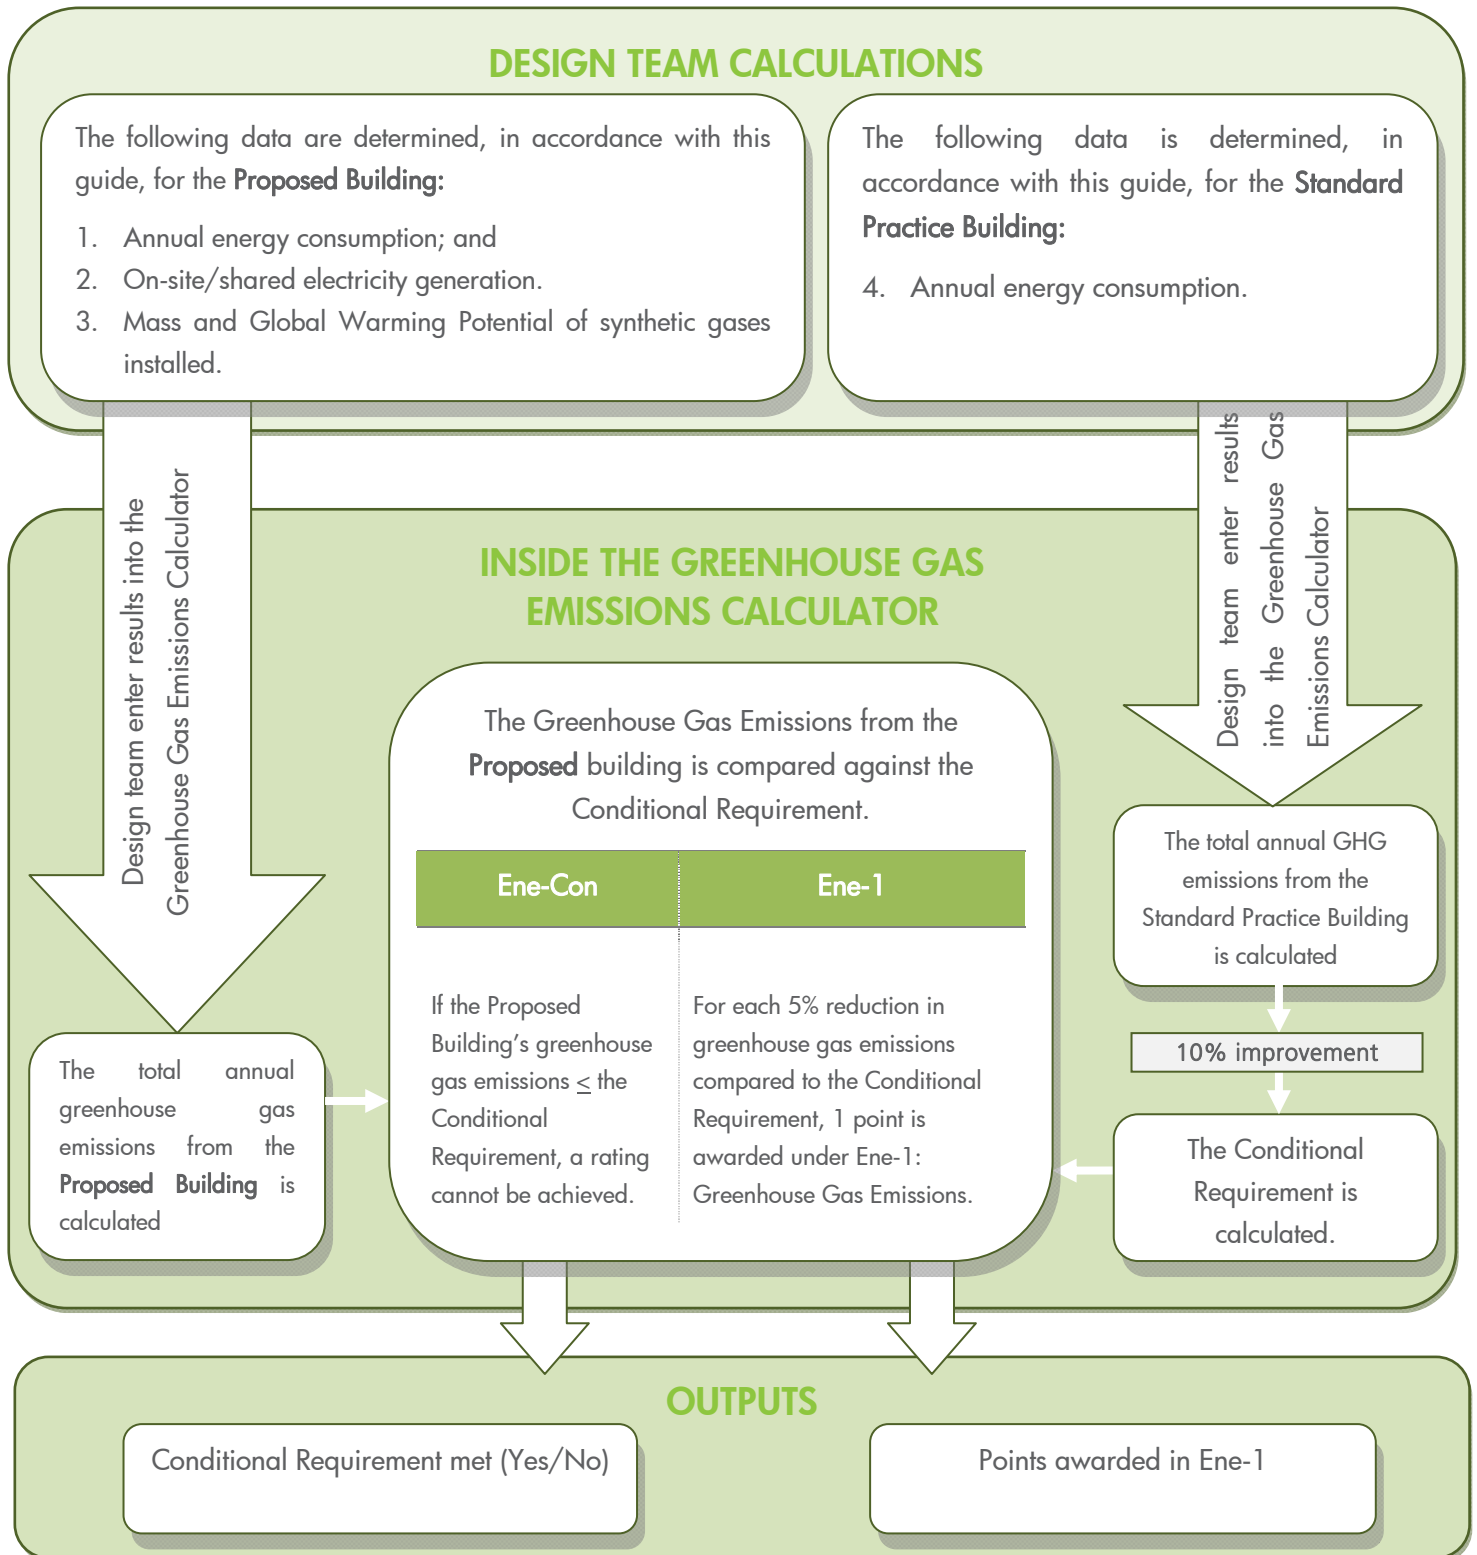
DESIGN TEAM CALCULATIONS

The following data are determined, in accordance with this guide, for the Proposed Building:

1. Annual energy consumption; and
2. On-site/shared electricity generation.
3. Mass and Global Warming Potential of synthetic gases installed.

The following data is determined, in accordance with this guide, for the Standard Practice Building:

4. Annual energy consumption.

Design team enter results into the Greenhouse Gas Emissions Calculator

Design team enter results into the Greenhouse Gas Emissions Calculator

INSIDE THE GREENHOUSE GAS EMISSIONS CALCULATOR

The Greenhouse Gas Emissions from the Proposed building is compared against the Conditional Requirement.

| Ene-Con | Ene-1 |
|---|---|
| If the Proposed Building's greenhouse gas emissions $\leq$ the Conditional Requirement, a rating cannot be achieved. | For each 5% reduction in greenhouse gas emissions compared to the Conditional Requirement, 1 point is awarded under Ene-1: Greenhouse Gas Emissions. |

The total annual greenhouse gas emissions from the Proposed Building is calculated

The total annual GHG emissions from the Standard Practice Building is calculated

10% improvement

The Conditional Requirement is calculated.

OUTPUTS

Conditional Requirement met (Yes/No)

Points awarded in Ene-1